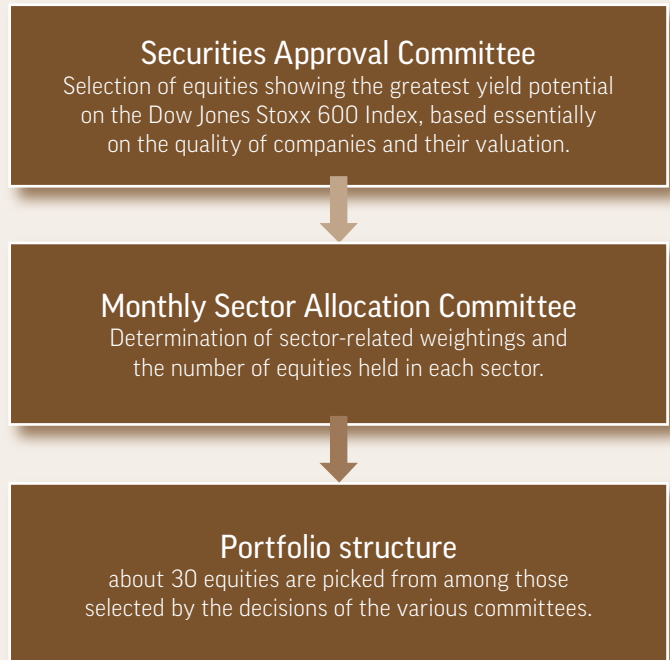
Securities Approval Committee
Selection of equities showing the greatest yield potential on the Dow Jones Stoxx 600 Index, based essentially on the quality of companies and their valuation.

Monthly Sector Allocation Committee
Determination of sector-related weightings and the number of equities held in each sector.

Portfolio structure
about 30 equities are picked from among those selected by the decisions of the various committees.